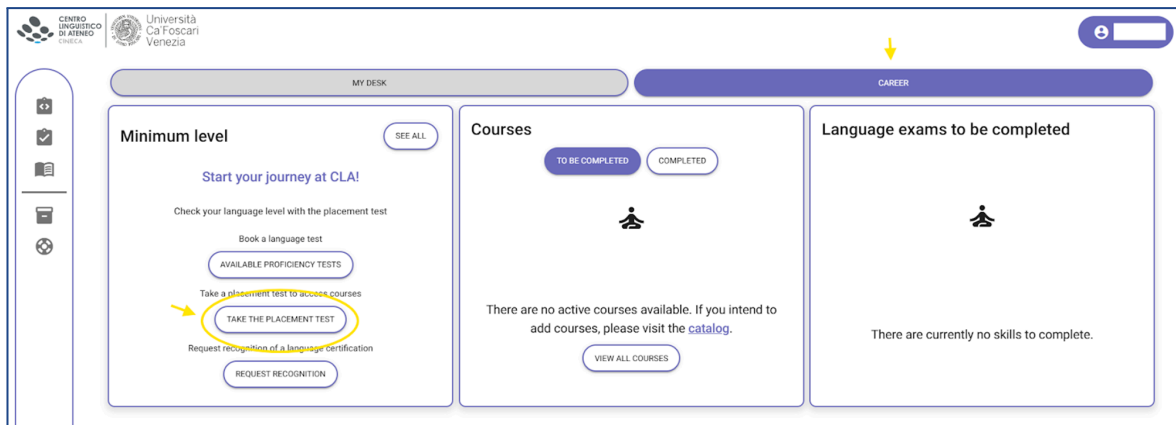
CENTRO LINGUISTICO DI ATENEO CINECA

Università Ca'Foscari Venezia

MY DESK

CAREER

Minimum level

SEE ALL

Start your journey at CLA!

Check your language level with the placement test

Book a language test

AVAILABLE PROFICIENCY TESTS

Take a placement test to access courses

TAKE THE PLACEMENT TEST

Request recognition of a language certification

REQUEST RECOGNITION

Courses

TO BE COMPLETED

COMPLETED

There are no active courses available. If you intend to add courses, please visit the catalog.

VIEW ALL COURSES

Language exams to be completed

There are currently no skills to complete.